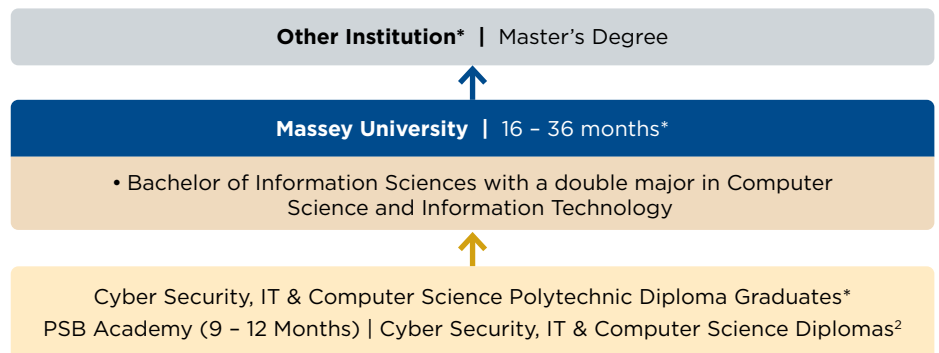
Other Institution* | Master’s Degree

Massey University | 16 – 36 months*

• Bachelor of Information Sciences with a double major in Computer Science and Information Technology

Cyber Security, IT & Computer Science Polytechnic Diploma Graduates*
PSB Academy (9 – 12 Months) | Cyber Security, IT & Computer Science Diplomas$^2$